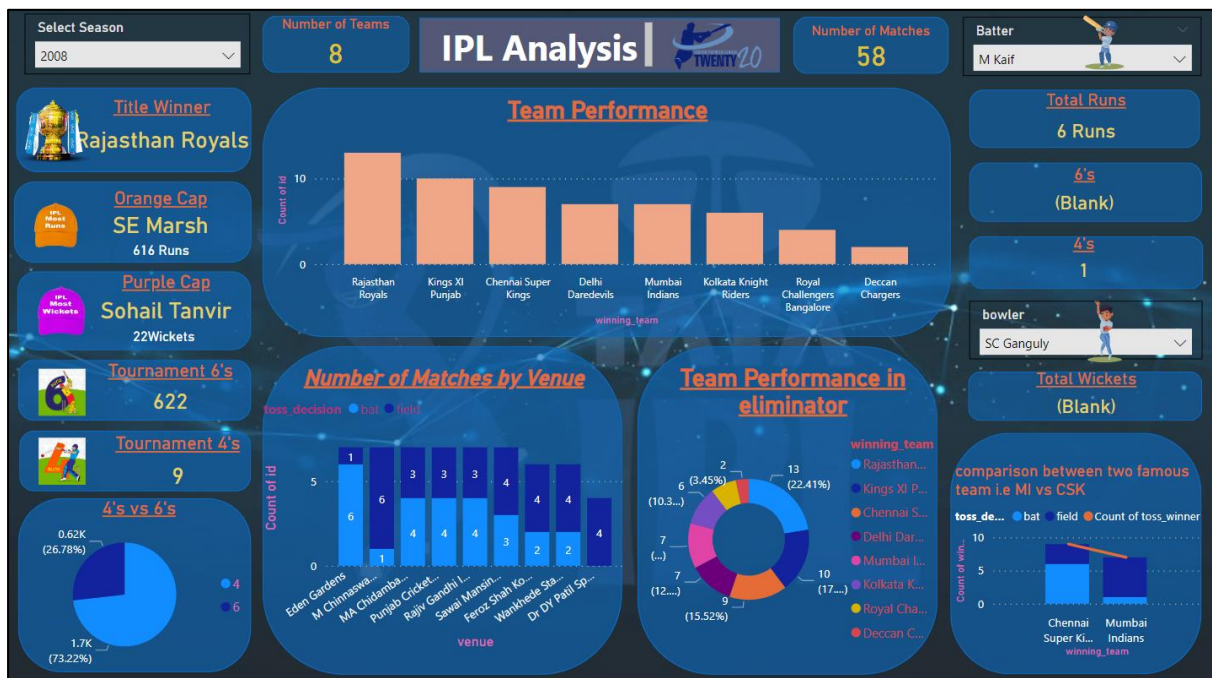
Select Season
2008

Number of Teams
8

IPL Analysis
TWENTY20

Number of Matches
58

Batter
M Kaif

Title Winner
Rajasthan Royals

Orange Cap
IPL Most Runs
SE Marsh
616 Runs

Purple Cap
IPL Most Wickets
Sohail Tanvir
22Wickets

Tournament 6's
622

Tournament 4's
9

4's vs 6's
0.62K (26.78%)
1.7K (73.22%)
4
6

Team Performance
Count of id
10
0
Rajasthan Royals
Kings XI Punjab
Chennai Super Kings
Delhi Daredevils
Mumbai Indians
Kolkata Knight Riders
Royal Challengers Bangalore
Deccan Chargers
winning_team

Number of Matches by Venue
toss_decision bat field
Count of id
5
0
1
6
6
1
3
4
3
4
3
4
3
4
4
3
4
2
4
2
4
Eden Gardens
M Chinnaswa...
MA Chidamba...
Punjab Cricket...
Rajiv Gandhi I...
Sawai Mansin...
Feroz Shah Ko...
Wankhede Sta...
Dr DY Patil Sp...
venue

Team Performance in eliminator
13 (22.41%)
10 (17....)
9 (15.52%)
7 (12....)
7 (...)
6 (10.3...)
2 (3.45%)
winning_team
Rajasthan...
Kings XI P...
Chennai S...
Delhi Dar...
Mumbai I...
Kolkata K...
Royal Cha...
Deccan C...

Total Runs
6 Runs

6's
(Blank)

4's
1

bowler
SC Ganguly

Total Wickets
(Blank)

comparison between two famous team i.e MI vs CSK
toss_de... bat field Count of toss_winner
Count of win...
10
5
0
Chennai Super Ki...
Mumbai Indians
winning_team